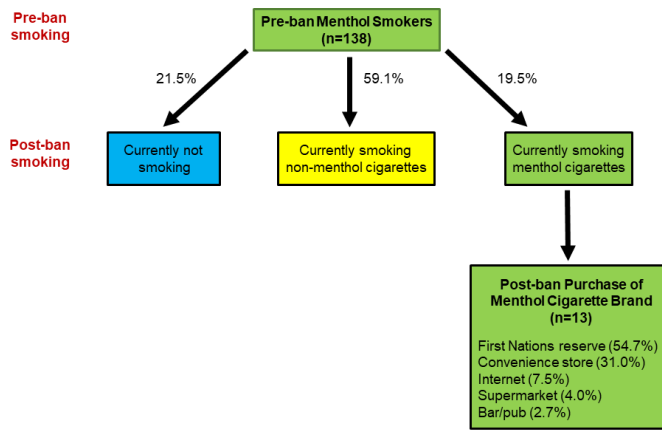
Pre-ban smoking

Pre-ban Menthol Smokers (n=138)

21.5%

59.1%

19.5%

Post-ban smoking

Currently not smoking

Currently smoking non-menthol cigarettes

Currently smoking menthol cigarettes

Post-ban Purchase of Menthol Cigarette Brand (n=13)

First Nations reserve (54.7%)
Convenience store (31.0%)
Internet (7.5%)
Supermarket (4.0%)
Bar/pub (2.7%)